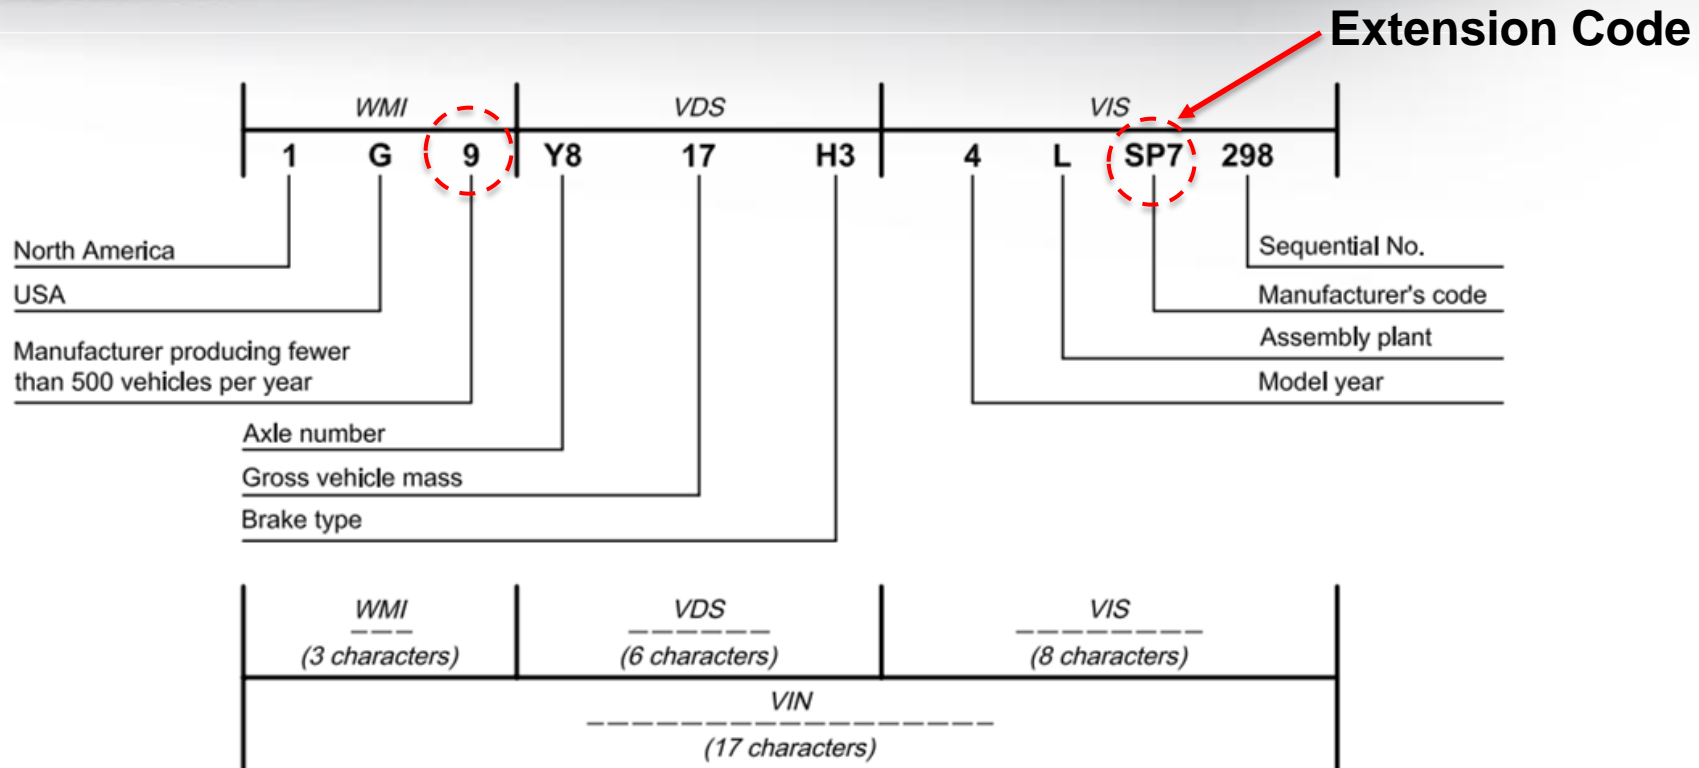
Extension Code

WMI

VDS

VIS

1 G 9 Y8 17 H3 4 L SP7 298

North America

USA

Manufacturer producing fewer than 500 vehicles per year

Axle number

Gross vehicle mass

Brake type

Sequential No.

Manufacturer's code

Assembly plant

Model year

WMI
(3 characters)

VDS
(6 characters)

VIS
(8 characters)

VIN
(17 characters)